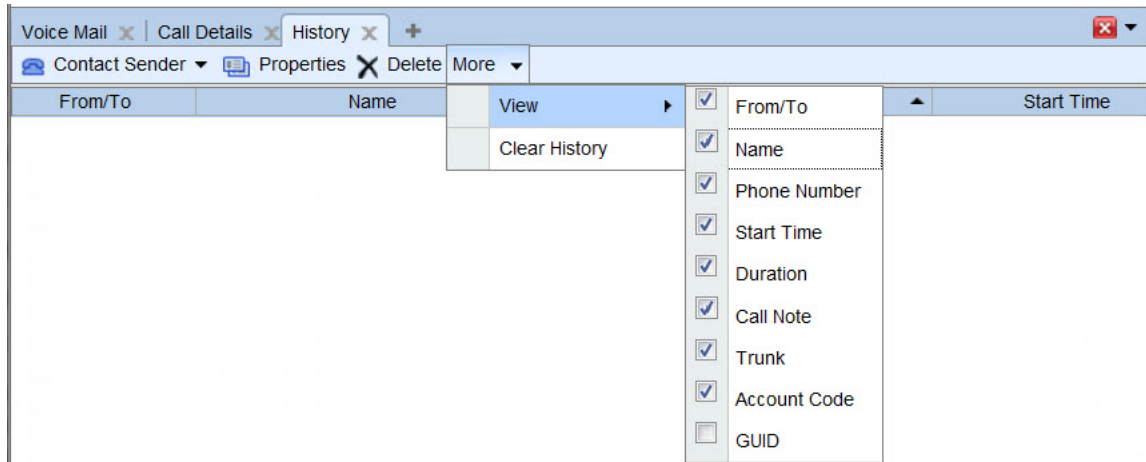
Voice Mail | Call Details | History +

Contact Sender ▾ Properties Delete More ▾

| From/To | Name | Start Time |
|---|---|---|

View ▸
Clear History

From/To
Name
Phone Number
Start Time
Duration
Call Note
Trunk
Account Code
GUID